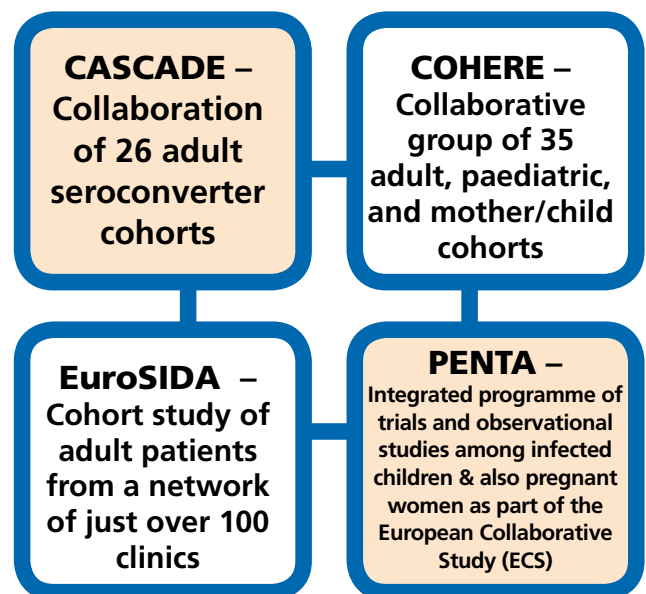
CASCADE – Collaboration of 26 adult seroconverter cohorts

COHERE – Collaborative group of 35 adult, paediatric, and mother/child cohorts

EuroSIDA – Cohort study of adult patients from a network of just over 100 clinics

PENTA – Integrated programme of trials and observational studies among infected children & also pregnant women as part of the European Collaborative Study (ECS)